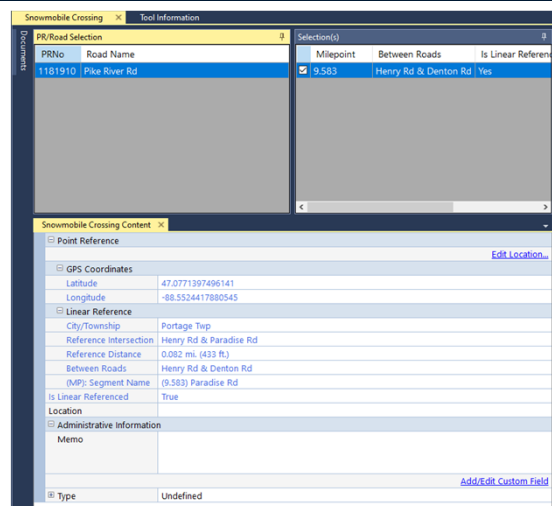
Snowmobile Crossing ✕ Tool Information

Documents

PR/Road Selection

| PRNo | Road Name |
|---|---|
| 1181910 | Pike River Rd |

Selection(s)

| | Milepoint | Between Roads | Is Linear Reference |
|---|---|---|---|
| ☑ | 9.583 | Henry Rd & Denton Rd | Yes |

Snowmobile Crossing Content ✕

Point Reference

Edit Location...

GPS Coordinates

| Latitude | 47.0771397496141 |
|---|---|
| Longitude | -88.5524417880545 |

Linear Reference

| City/Township | Portage Twp |
|---|---|
| Reference Intersection | Henry Rd & Paradise Rd |
| Reference Distance | 0.082 mi. (433 ft.) |
| Between Roads | Henry Rd & Denton Rd |
| (MP): Segment Name | (9.583) Paradise Rd |
| Is Linear Referenced | True |
| Location | |

Administrative Information

Memo

Add/Edit Custom Field

Type Undefined